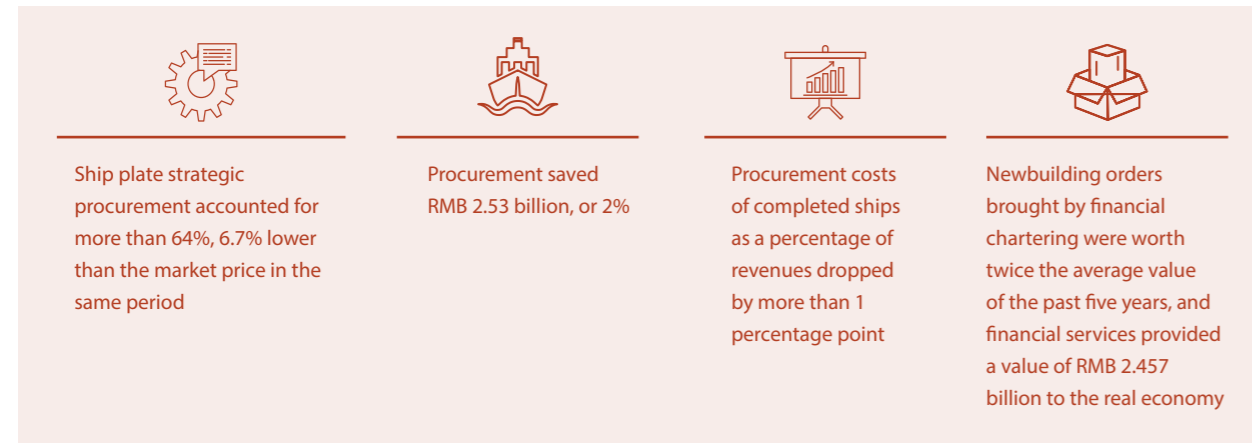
Ship plate strategic procurement accounted for more than 64%, 6.7% lower than the market price in the same period

Procurement saved RMB 2.53 billion, or 2%

Procurement costs of completed ships as a percentage of revenues dropped by more than 1 percentage point

Newbuilding orders brought by financial chartering were worth twice the average value of the past five years, and financial services provided a value of RMB 2.457 billion to the real economy